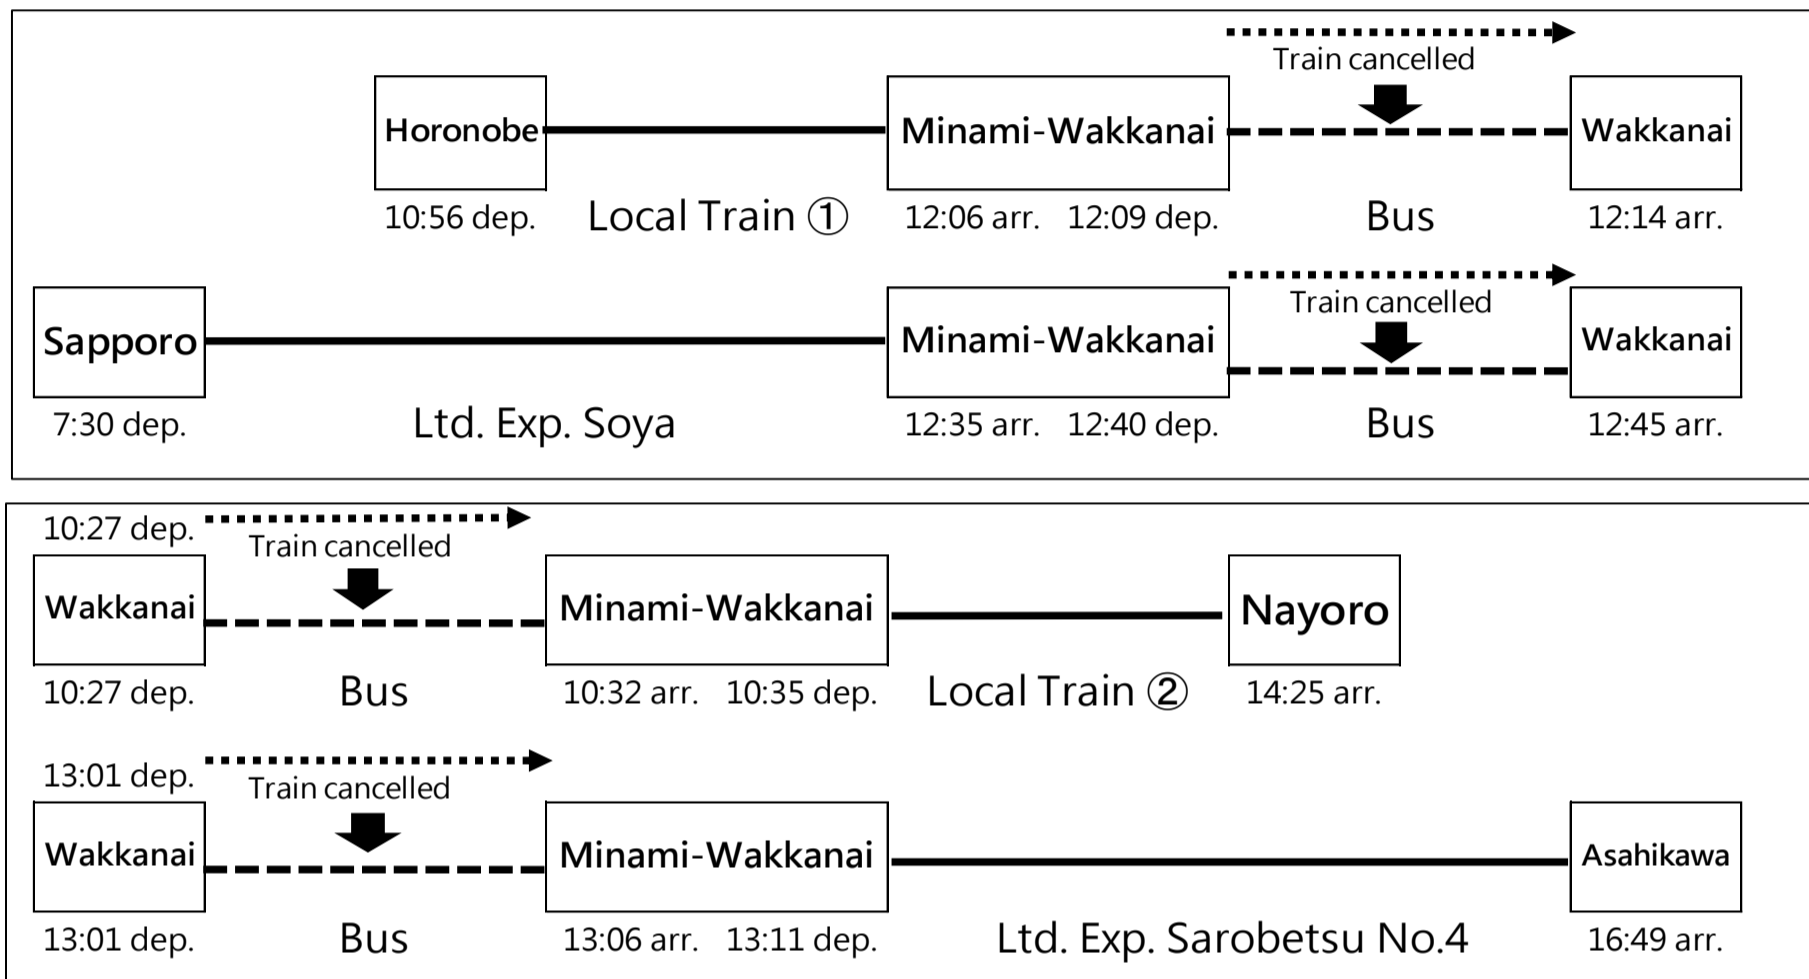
Train cancelled

Horonobe
10:56 dep.
Local Train ①
Minami-Wakkanai
12:06 arr. 12:09 dep.
Bus
Wakkanai
12:14 arr.

Train cancelled

Sapporo
7:30 dep.
Ltd. Exp. Soya
Minami-Wakkanai
12:35 arr. 12:40 dep.
Bus
Wakkanai
12:45 arr.

10:27 dep.
Train cancelled
Wakkanai
10:27 dep.
Bus
Minami-Wakkanai
10:32 arr. 10:35 dep.
Local Train ②
Nayoro
14:25 arr.

13:01 dep.
Train cancelled
Wakkanai
13:01 dep.
Bus
Minami-Wakkanai
13:06 arr. 13:11 dep.
Ltd. Exp. Sarobetsu No.4
Asahikawa
16:49 arr.